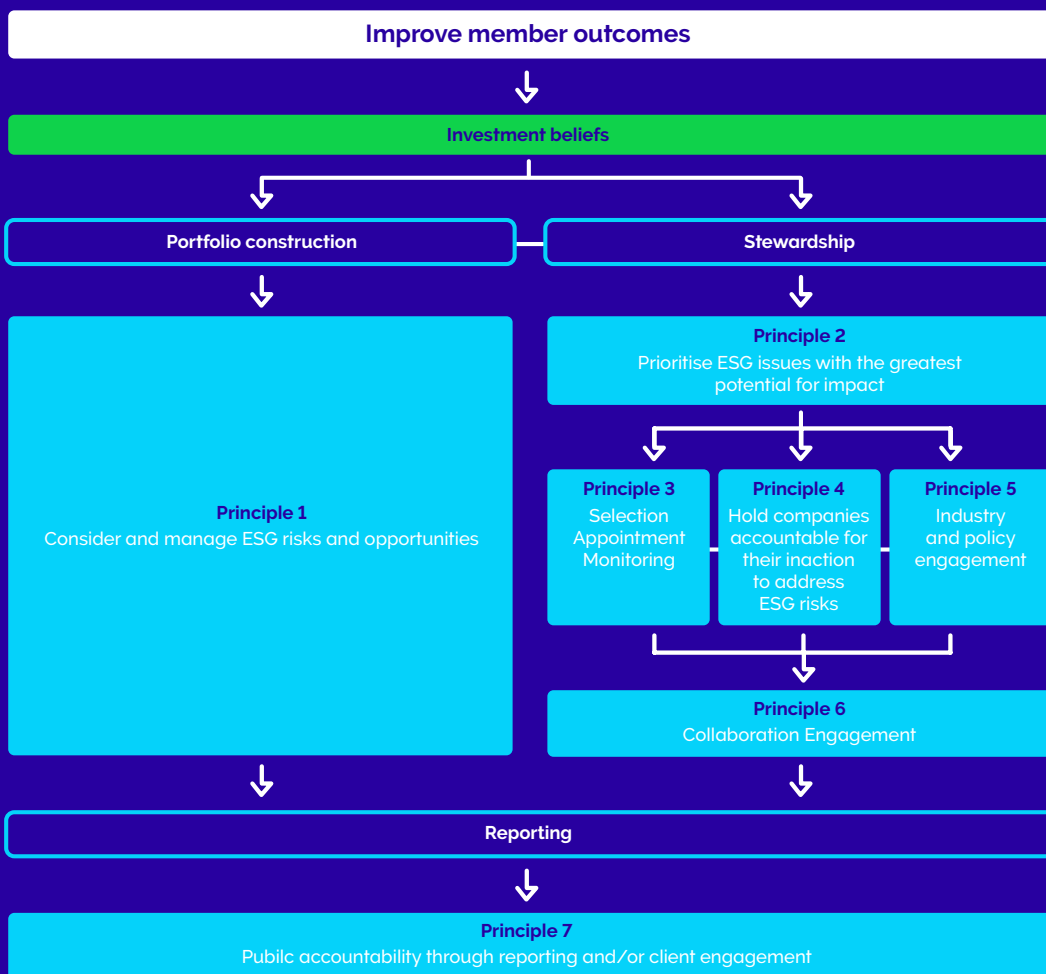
Improve member outcomes

Investment beliefs

Portfolio construction

Stewardship

Principle 2
Prioritise ESG issues with the greatest potential for impact

Principle 1
Consider and manage ESG risks and opportunities

Principle 3
Selection
Appointment
Monitoring

Principle 4
Hold companies accountable for their inaction to address ESG risks

Principle 5
Industry and policy engagement

Principle 6
Collaboration Engagement

Reporting

Principle 7
Pubilc accountability through reporting and/or client engagement